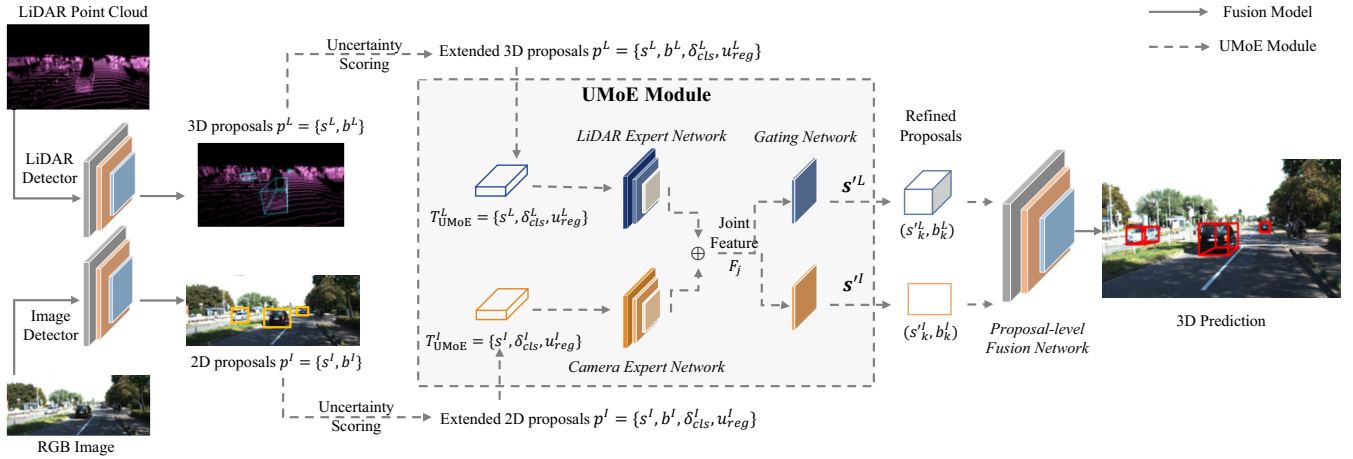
LiDAR Point Cloud

Fusion Model

UMoE Module

Uncertainty Scoring

Extended 3D proposals $p^L = \{s^L, b^L, \delta^L_{cls}, u^L_{reg}\}$

UMoE Module

3D proposals $p^L = \{s^L, b^L\}$

LiDAR Detector

LiDAR Expert Network

Gating Network

Refined Proposals

$T^L_{\text{UMoE}} = \{s^L, \delta^L_{cls}, u^L_{reg}\}$

Joint Feature $F_j$

$\boldsymbol{s'^L}$

$(s'^L_k, b^L_k)$

$\oplus$

Image Detector

$\boldsymbol{s'^I}$

$T^I_{\text{UMoE}} = \{s^I, \delta^I_{cls}, u^I_{reg}\}$

$(s'^I_k, b^I_k)$

2D proposals $p^I = \{s^I, b^I\}$

Camera Expert Network

Proposal-level Fusion Network

3D Prediction

Uncertainty Scoring

Extended 2D proposals $p^I = \{s^I, b^I, \delta^I_{cls}, u^I_{reg}\}$

RGB Image